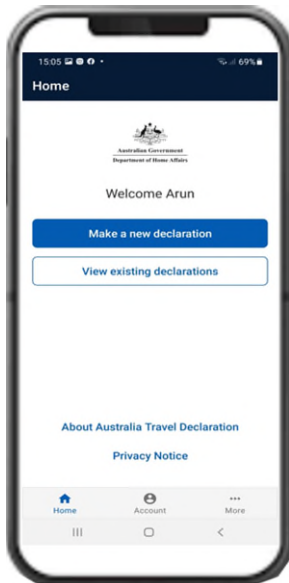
15:05 • 69%

Home

Australian Government
Department of Home Affairs

Welcome Arun

Make a new declaration

View existing declarations

About Australia Travel Declaration

Privacy Notice

Home Account More